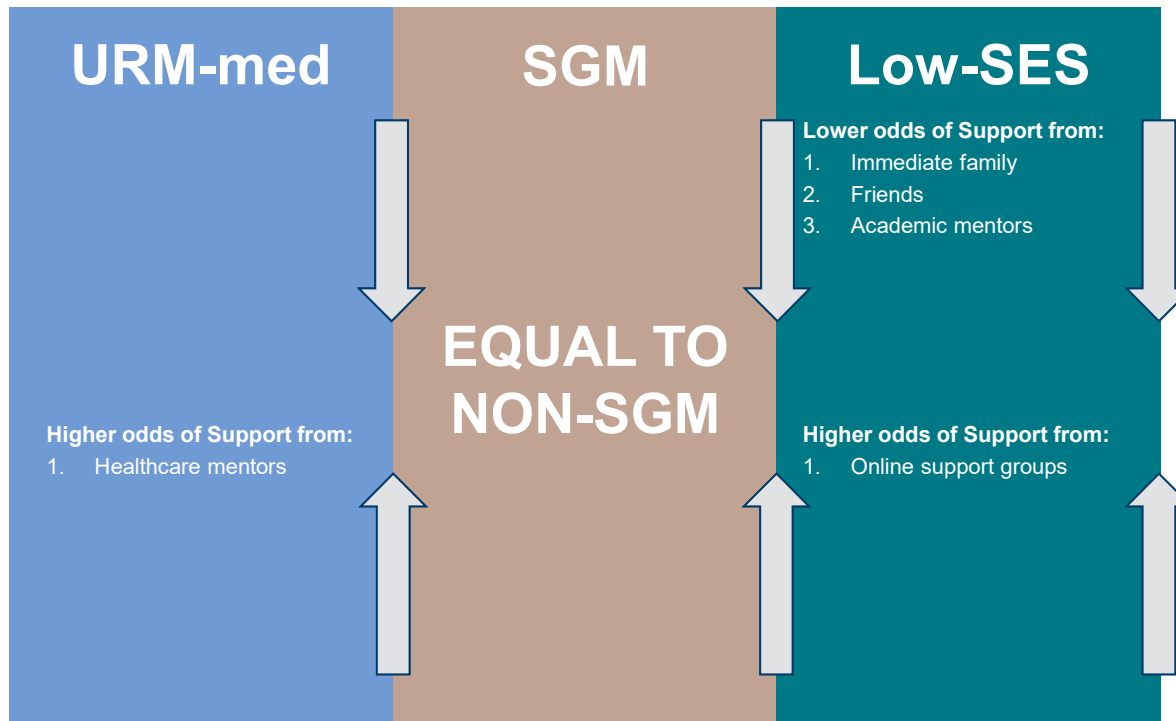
URM-med

Higher odds of Support from:
1. Healthcare mentors

SGM

EQUAL TO NON-SGM

Low-SES

Lower odds of Support from:
1. Immediate family
2. Friends
3. Academic mentors

Higher odds of Support from:
1. Online support groups